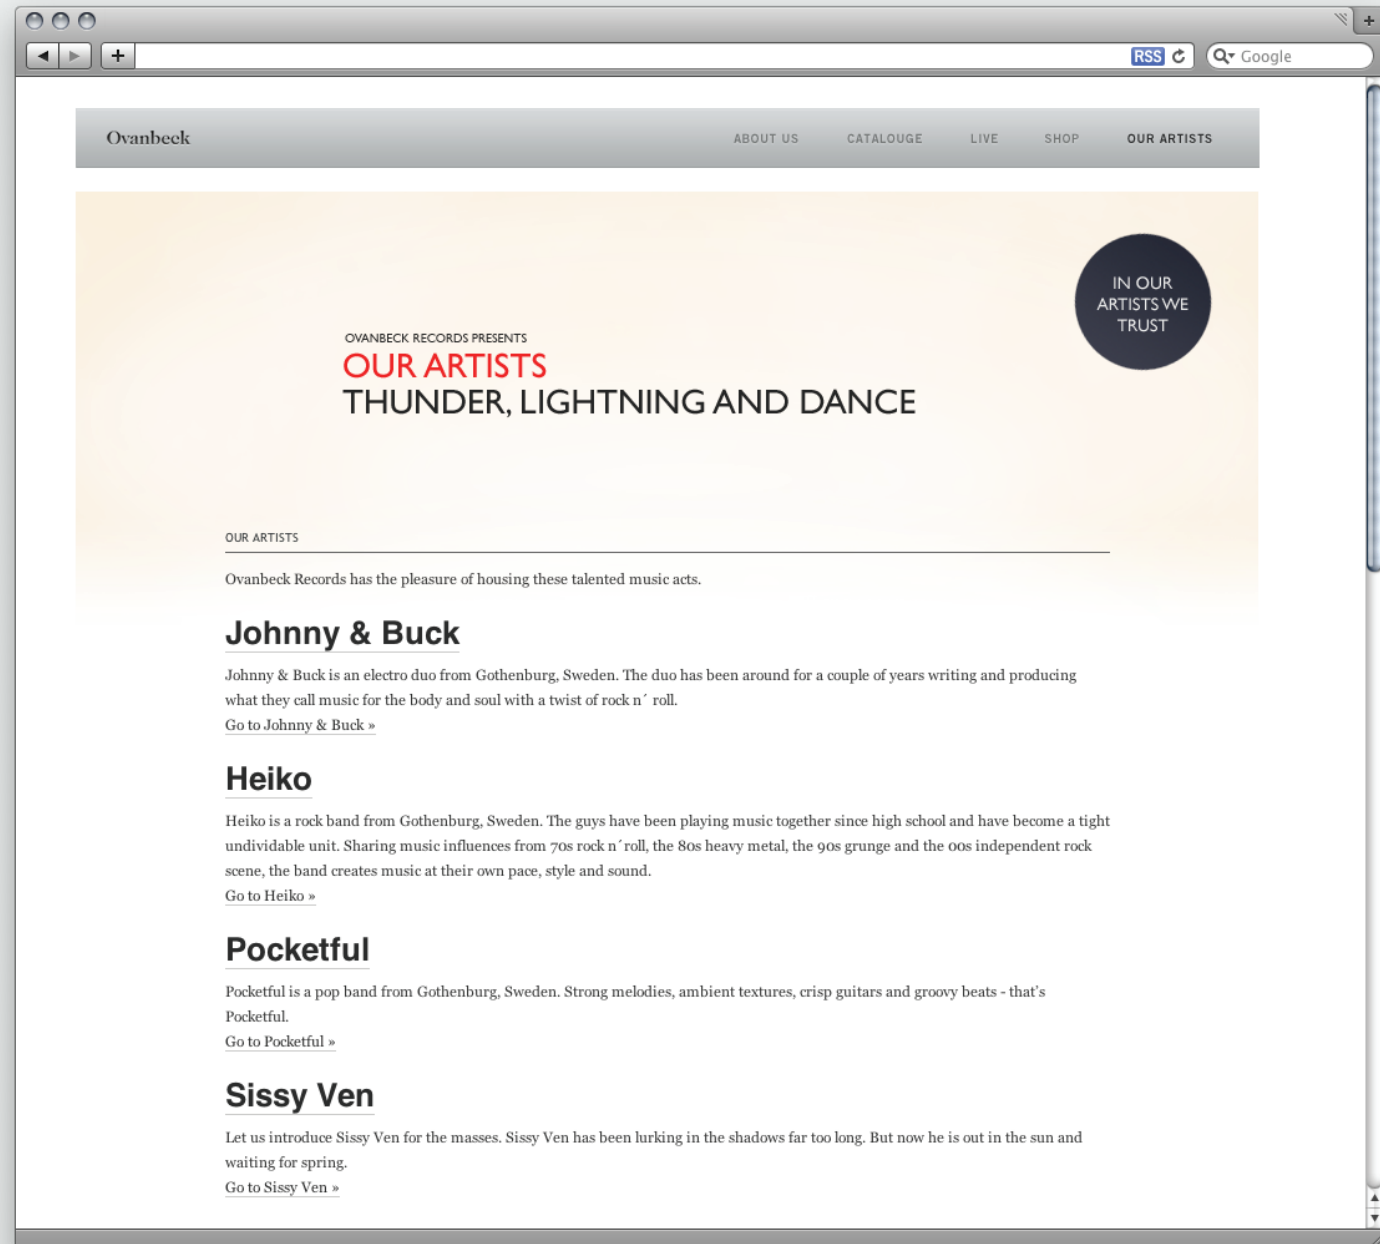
RSS
Google

Ovanbeck

ABOUT US
CATALOUGE
LIVE
SHOP
OUR ARTISTS

IN OUR ARTISTS WE TRUST

OVANBECK RECORDS PRESENTS
OUR ARTISTS
THUNDER, LIGHTNING AND DANCE

OUR ARTISTS

Ovanbeck Records has the pleasure of housing these talented music acts.

Johnny & Buck

Johnny & Buck is an electro duo from Gothenburg, Sweden. The duo has been around for a couple of years writing and producing what they call music for the body and soul with a twist of rock n´ roll.

Go to Johnny & Buck »

Heiko

Heiko is a rock band from Gothenburg, Sweden. The guys have been playing music together since high school and have become a tight undividable unit. Sharing music influences from 70s rock n´roll, the 80s heavy metal, the 90s grunge and the 00s independent rock scene, the band creates music at their own pace, style and sound.

Go to Heiko »

Pocketful

Pocketful is a pop band from Gothenburg, Sweden. Strong melodies, ambient textures, crisp guitars and groovy beats - that's Pocketful.

Go to Pocketful »

Sissy Ven

Let us introduce Sissy Ven for the masses. Sissy Ven has been lurking in the shadows far too long. But now he is out in the sun and waiting for spring.

Go to Sissy Ven »